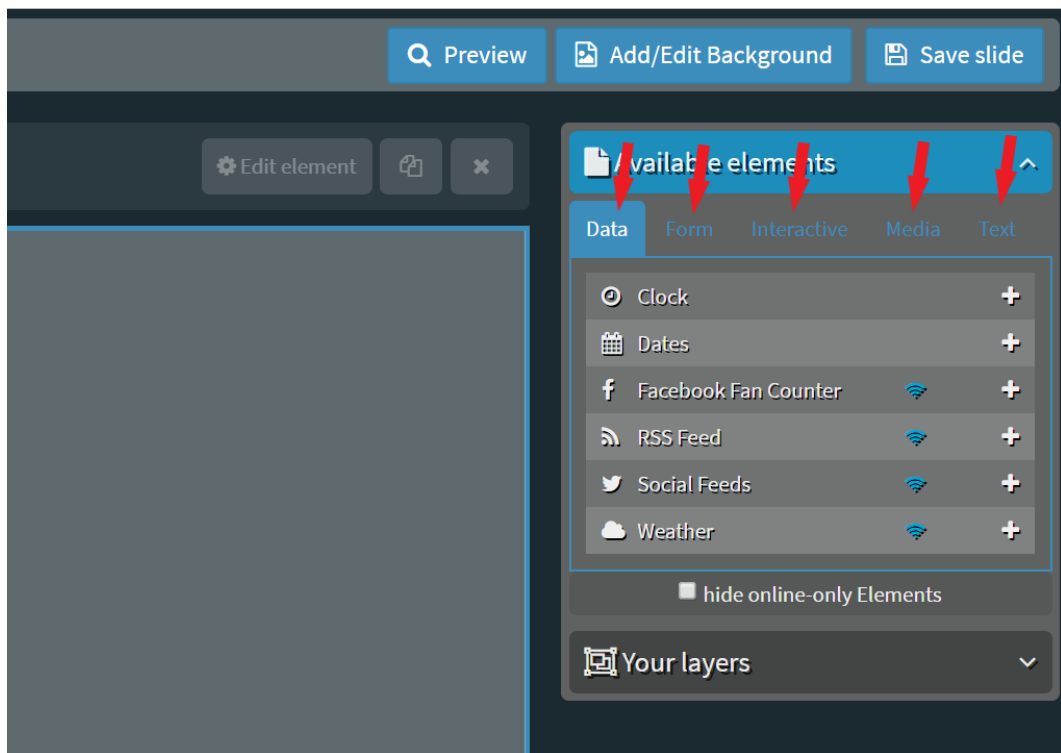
Preview
Add/Edit Background
Save slide

Edit element

Available elements

Data
Form
Interactive
Media
Text

Clock
Dates
Facebook Fan Counter
RSS Feed
Social Feeds
Weather

hide online-only Elements

Your layers